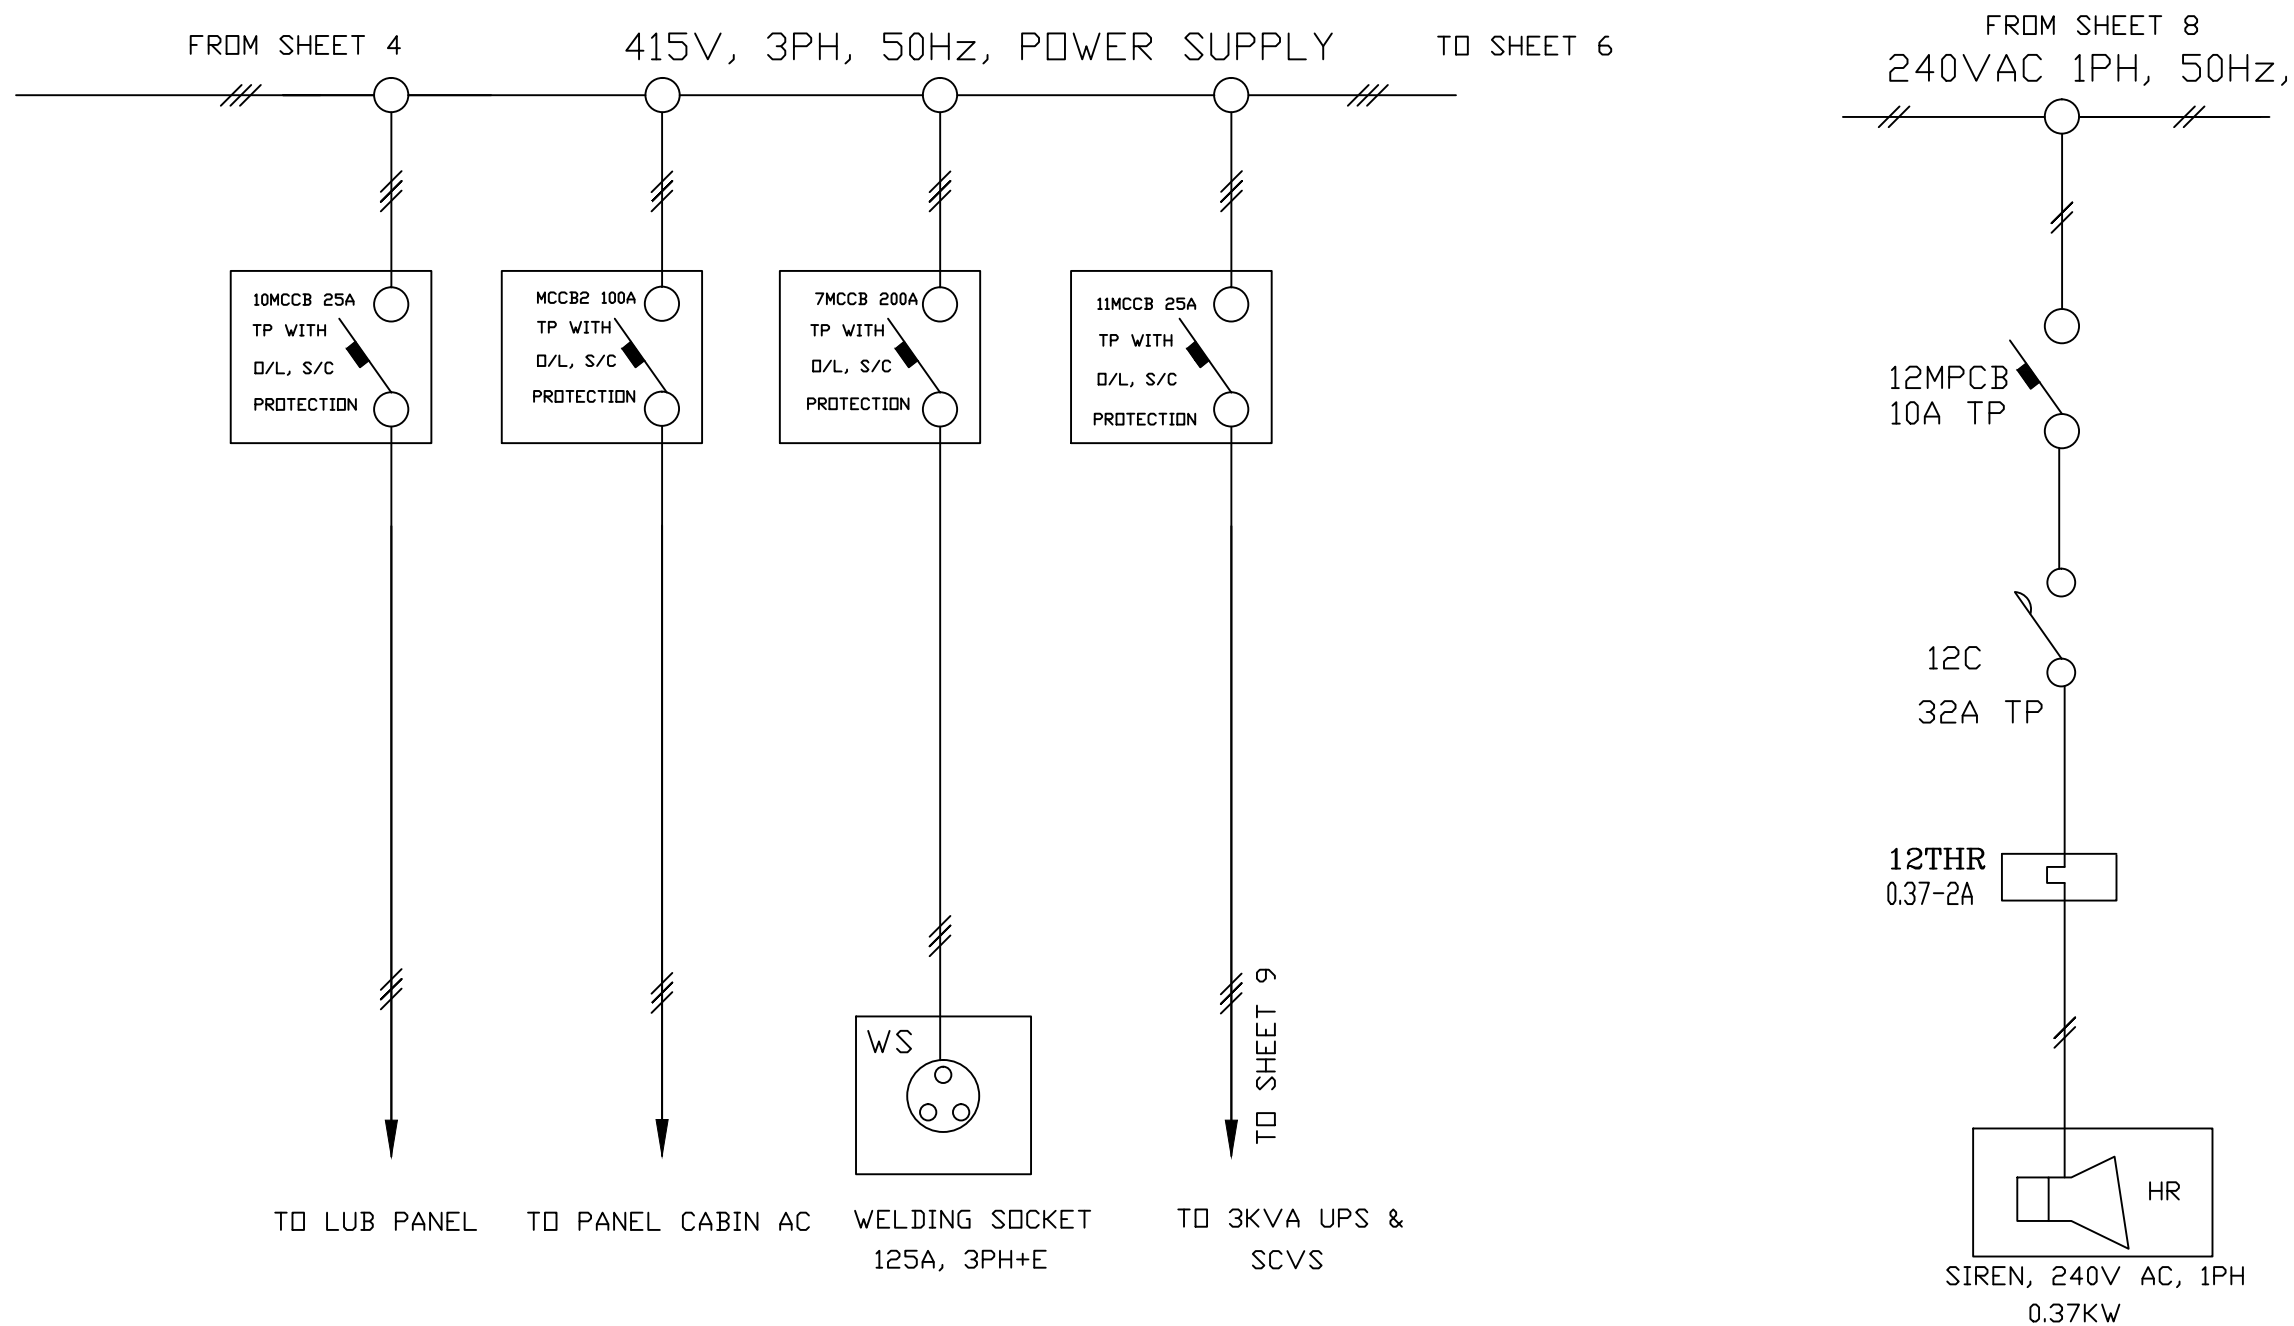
FROM SHEET 4

415V, 3PH, 50Hz, POWER SUPPLY

TO SHEET 6

FROM SHEET 8
240VAC 1PH, 50Hz,

10MCCB 25A
TP WITH
O/L, S/C
PROTECTION

MCCB2 100A
TP WITH
O/L, S/C
PROTECTION

7MCCB 200A
TP WITH
O/L, S/C
PROTECTION

11MCCB 25A
TP WITH
O/L, S/C
PROTECTION

12MPCB
10A TP

12C
32A TP

12THR
0.37-2A

WS

TO SHEET 9

HR

TO LUB PANEL

TO PANEL CABIN AC

WELDING SOCKET
125A, 3PH+E

TO 3KVA UPS &
SCVS

SIREN, 240V AC, 1PH
0.37KW